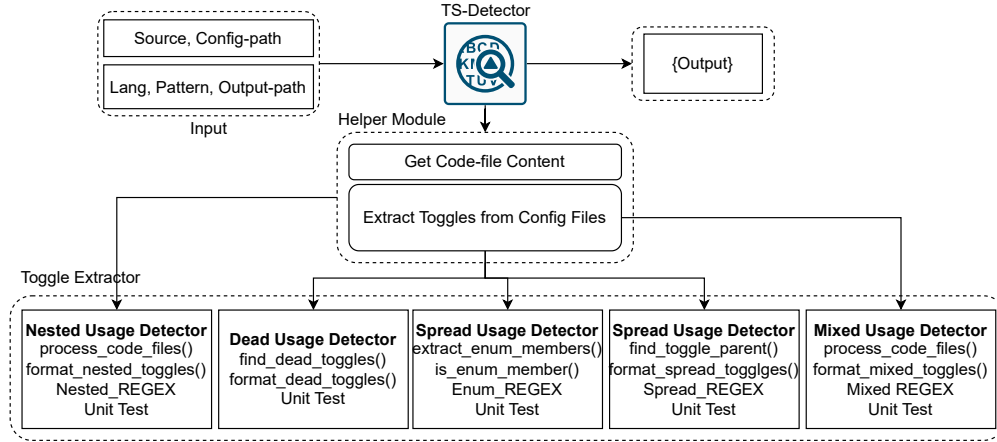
Source, Config-path

Lang, Pattern, Output-path

Input

TS-Detector

BCD
KL
TUV

{Output}

Helper Module

Get Code-file Content

Extract Toggles from Config Files

Toggle Extractor

**Nested Usage Detector**
process_code_files()
format_nested_toggles()
Nested_REGEX
Unit Test

**Dead Usage Detector**
find_dead_toggles()
format_dead_toggles()
Unit Test

**Spread Usage Detector**
extract_enum_members()
is_enum_member()
Enum_REGEX
Unit Test

**Spread Usage Detector**
find_toggle_parent()
format_spread_togglges()
Spread_REGEX
Unit Test

**Mixed Usage Detector**
process_code_files()
format_mixed_toggles()
Mixed REGEX
Unit Test